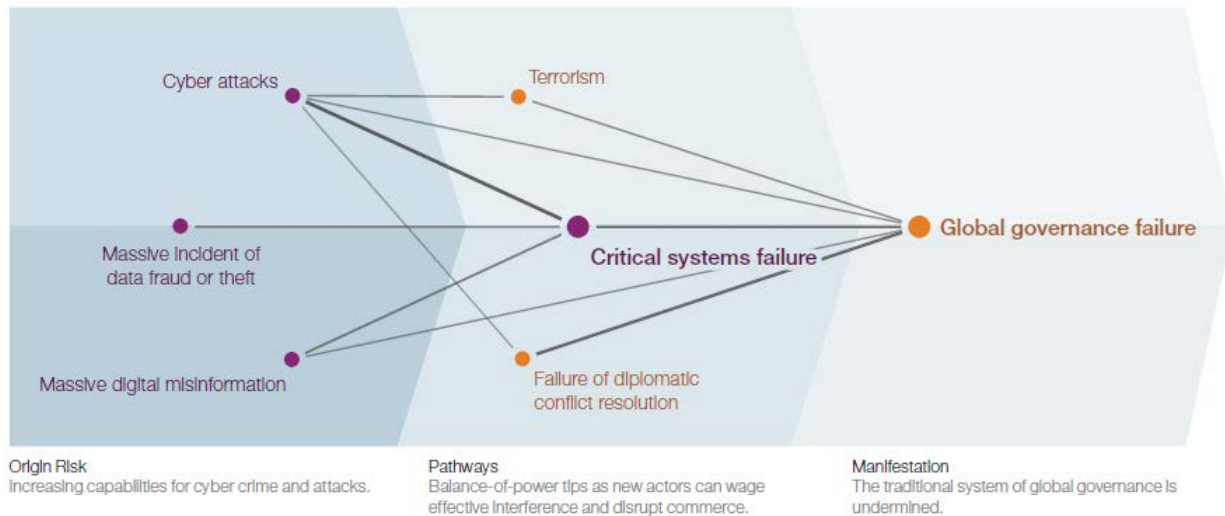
Cyber attacks

Terrorism

Massive incident of data fraud or theft

Critical systems failure

Global governance failure

Massive digital misinformation

Failure of diplomatic conflict resolution

Origin Risk
Increasing capabilities for cyber crime and attacks.

Pathways
Balance-of-power tips as new actors can wage effective interference and disrupt commerce.

Manifestation
The traditional system of global governance is undermined.